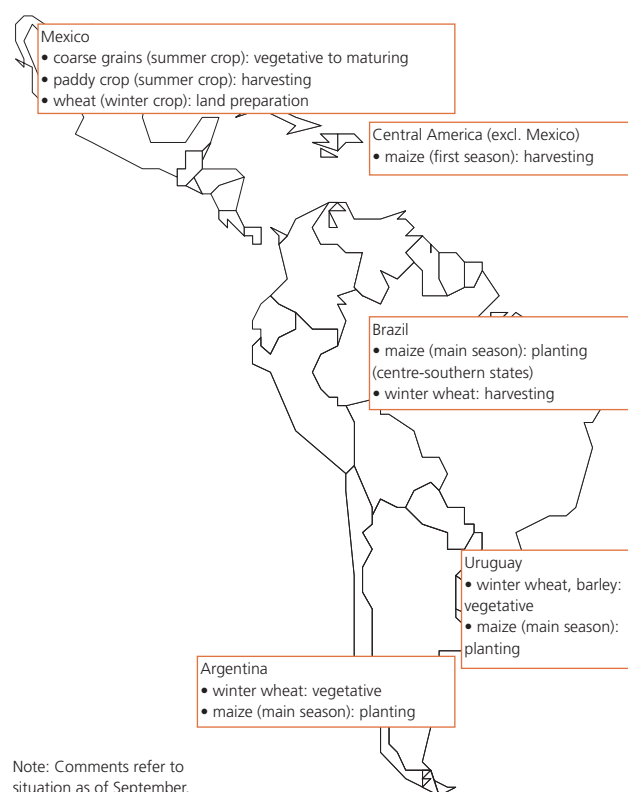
Mexico
• coarse grains (summer crop): vegetative to maturing
• paddy crop (summer crop): harvesting
• wheat (winter crop): land preparation

Central America (excl. Mexico)
• maize (first season): harvesting

Brazil
• maize (main season): planting (centre-southern states)
• winter wheat: harvesting

Uruguay
• winter wheat, barley: vegetative
• maize (main season): planting

Argentina
• winter wheat: vegetative
• maize (main season): planting

Note: Comments refer to situation as of September.